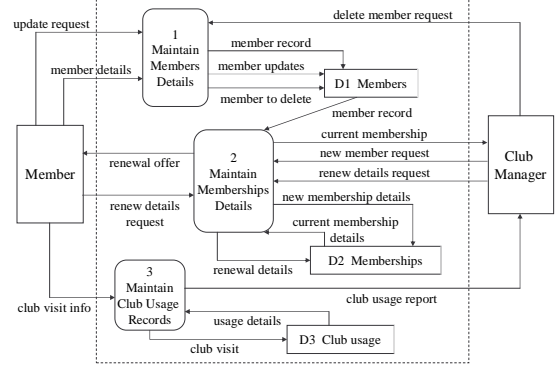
update request

1
Maintain
Members
Details

delete member request

member details

member record

member updates

D1 Members

member to delete

member record

current membership

Member

renewal offer

2
Maintain
Memberships
Details

new member request

Club
Manager

renew details request

renew details
request

new membership details

current membership
details

renewal details

D2 Memberships

3
Maintain
Club Usage
Records

club visit info

club usage report

usage details

club visit

D3 Club usage